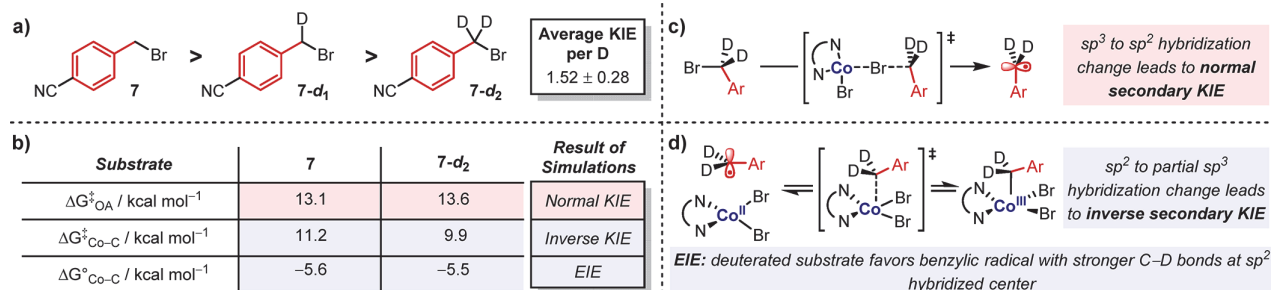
a)

Br

NC 7 > D Br

NC $7\text{-}d_1$ > D D Br

NC $7\text{-}d_2$

Average KIE per D
$1.52 \pm 0.28$

c)

Br D D Ar

N Co Br Br D D Ar ‡

N Br

D D Ar

$sp^3$ to $sp^2$ hybridization change leads to normal secondary KIE

b)

| Substrate | 7 | 7-$d_2$ | Result of Simulations |
|---|---|---|---|
| $\Delta G^{\ddagger}_{OA}$ / kcal mol$^{-1}$ | 13.1 | 13.6 | Normal KIE |
| $\Delta G^{\ddagger}_{Co-C}$ / kcal mol$^{-1}$ | 11.2 | 9.9 | Inverse KIE |
| $\Delta G^{\circ}_{Co-C}$ / kcal mol$^{-1}$ | –5.6 | –5.5 | EIE |

d)

D D Ar

N Co$^{II}$ Br Br

N

D D Ar ‡

N Co Br Br

N

D D Ar

N Co$^{III}$ Br Br

N

$sp^2$ to partial $sp^3$ hybridization change leads to inverse secondary KIE

EIE: deuterated substrate favors benzylic radical with stronger C–D bonds at $sp^2$ hybridized center